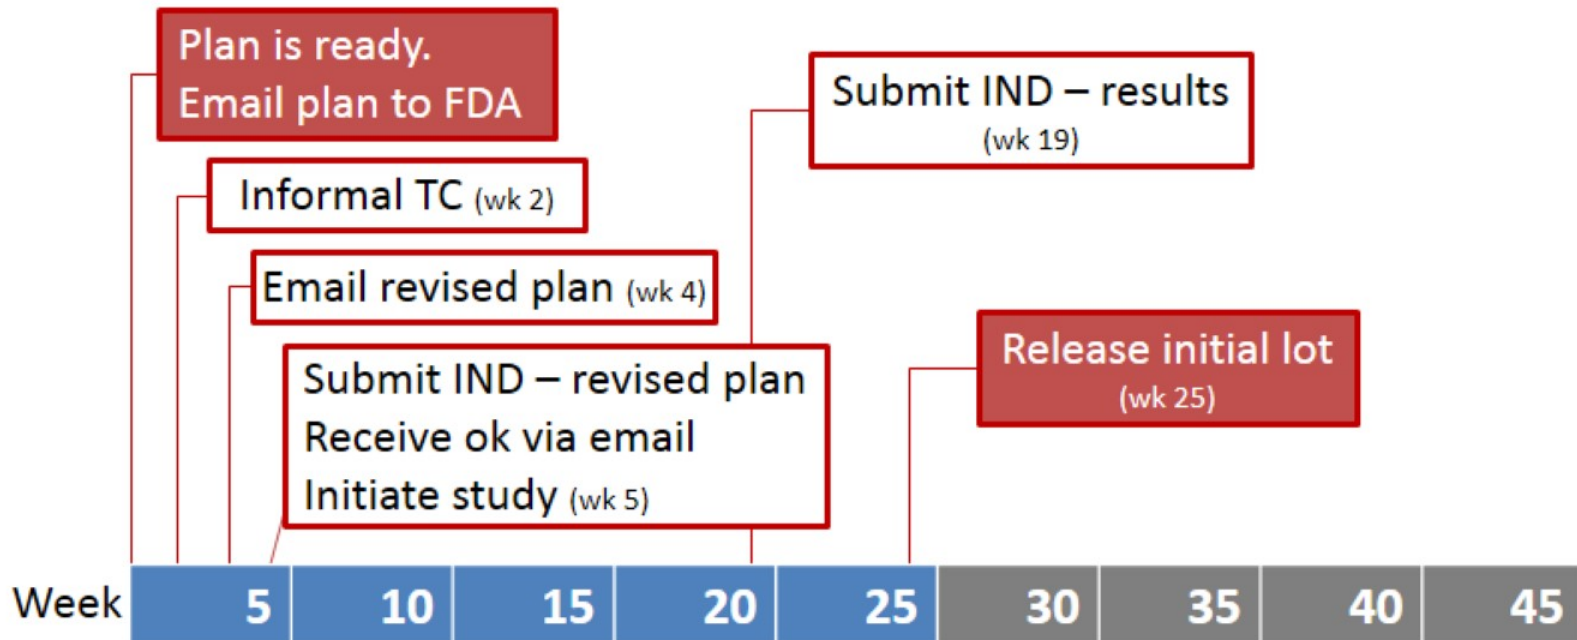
Plan is ready.
Email plan to FDA

Informal TC (wk 2)

Email revised plan (wk 4)

Submit IND – revised plan
Receive ok via email
Initiate study (wk 5)

Submit IND – results
(wk 19)

Release initial lot
(wk 25)

| Week | 5 | 10 | 15 | 20 | 25 | 30 | 35 | 40 | 45 |